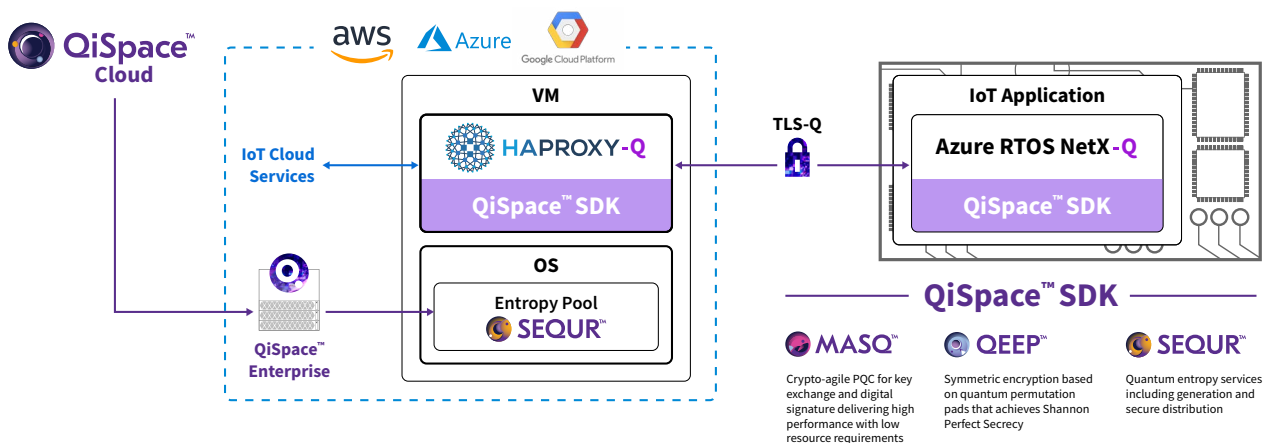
QiSpace™ Cloud

aws

Azure

Google Cloud Platform

VM

HAPROXY-Q

QiSpace™ SDK

IoT Cloud Services

OS

Entropy Pool

SEQUR™

QiSpace™ Enterprise

TLS-Q

IoT Application

Azure RTOS NetX-Q

QiSpace™ SDK

QiSpace™ SDK

MASQ™

Crypto-agile PQC for key exchange and digital signature delivering high performance with low resource requirements

QEEP™

Symmetric encryption based on quantum permutation pads that achieves Shannon Perfect Secrecy

SEQUR™

Quantum entropy services including generation and secure distribution